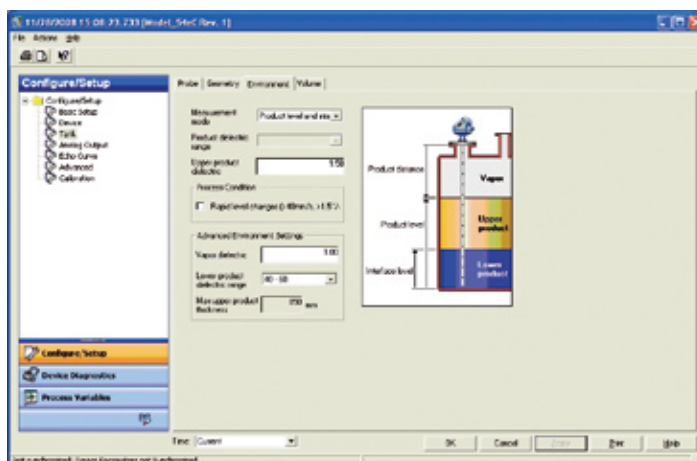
11/20/2008 15:08:23.233 [Model_5402 Rev. 1]

File Actions Help

Configure/Setup

Configure/Setup
Basic Setup
Device
Tank
Analog Output
Echo Curve
Advanced
Calibration

Probe | Geometry | Environment | Volume

Measurement mode: Product level and int. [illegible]

Product dielectric range

Upper product dielectric: 1.50

Process Condition

Rapid level changes (>40mm/s, >1.5"/s)

Advanced Environment Settings

Vapor dielectric: 1.00

Lower product dielectric range: 40 - 80

Max upper product thickness: 250 mm

Product distance

Vapor

Product level

Upper product

Interface level

Lower product

Configure/Setup

Device Diagnostics

Process Variables

Time: Current

OK

Cancel

Apply

Print

Help

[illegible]